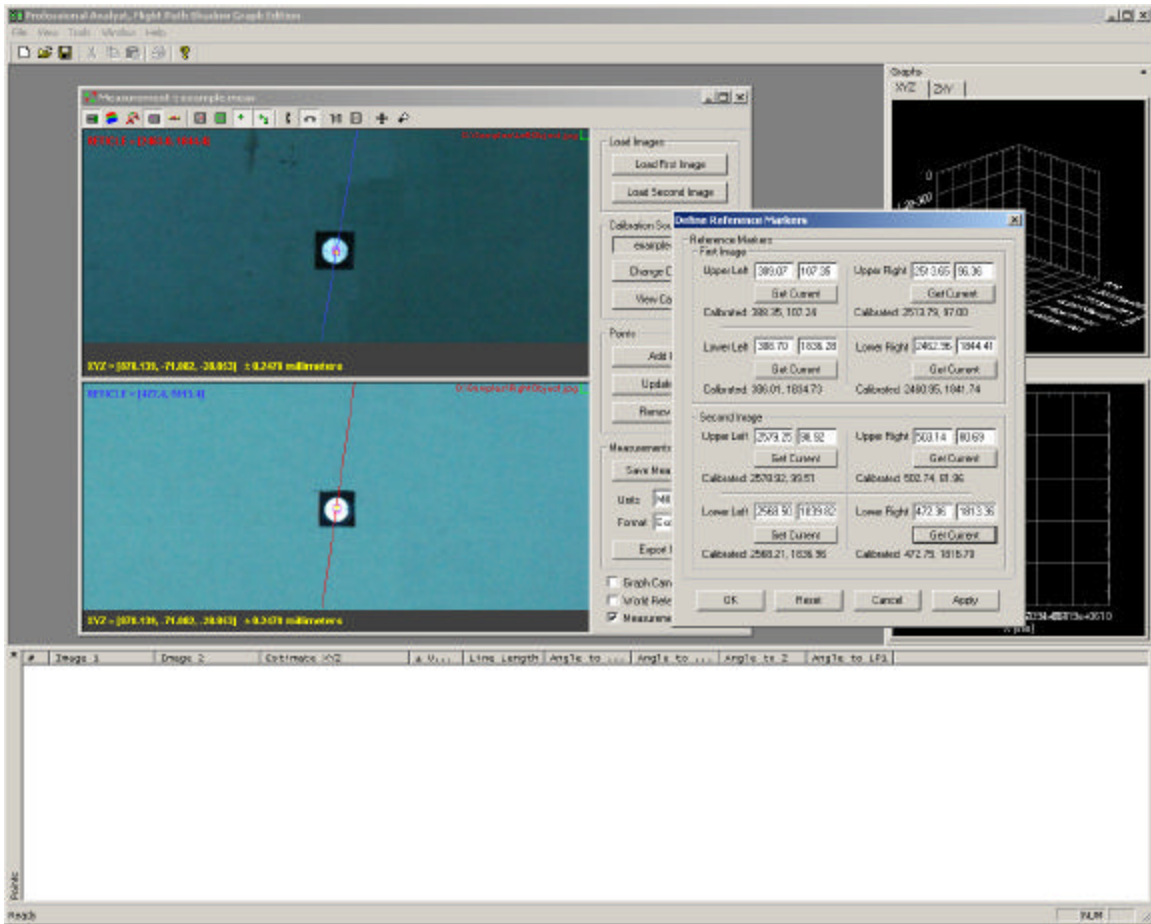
Professional Analyst, Flight Path Shadow Graph Edition
File View Tools Window Help

Measurement - example.mea
RETICLE = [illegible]
XYZ = [670.139, -71.082, -28.013] ± 0.2470 millimeters
RETICLE = [472.4, 1813.4]
XYZ = [670.139, -71.082, -28.013] ± 0.2470 millimeters

Load Images
Load First Image
Load Second Image
Calibration So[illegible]
example
Change C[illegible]
View Ca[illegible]
Points
Add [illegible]
Upda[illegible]
Remov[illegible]
Measurements
Save Mea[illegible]
Units
Format
Export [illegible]
Graph Cam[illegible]
World Rela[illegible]
Measurem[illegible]

Define Reference Markers
Reference Markers
First Image
Upper Left 389.07 107.35
Get Current
Calibrated: 388.35, 102.24
Upper Right 2513.65 56.36
Get Current
Calibrated: 2513.79, 97.00
Lower Left 386.70 1836.28
Get Current
Calibrated: 386.01, 1834.73
Lower Right 2462.95 1844.41
Get Current
Calibrated: 2460.95, 1841.74
Second Image
Upper Left 2579.25 98.92
Get Current
Calibrated: 2578.92, 99.51
Upper Right 503.14 80.69
Get Current
Calibrated: 502.74, 81.36
Lower Left 2568.50 1839.82
Get Current
Calibrated: 2568.21, 1836.56
Lower Right 472.36 1813.36
Get Current
Calibrated: 472.75, 1816.78
OK Reset Cancel Apply

Graphs
XYZ ZXY

| # | Image 1 | Image 2 | Estimate XYZ | ± V... | Line Length | Angle to ... | Angle to ... | Angle to Z | Angle to LP1 |
|---|---|---|---|---|---|---|---|---|---|

Points
Ready
NUM